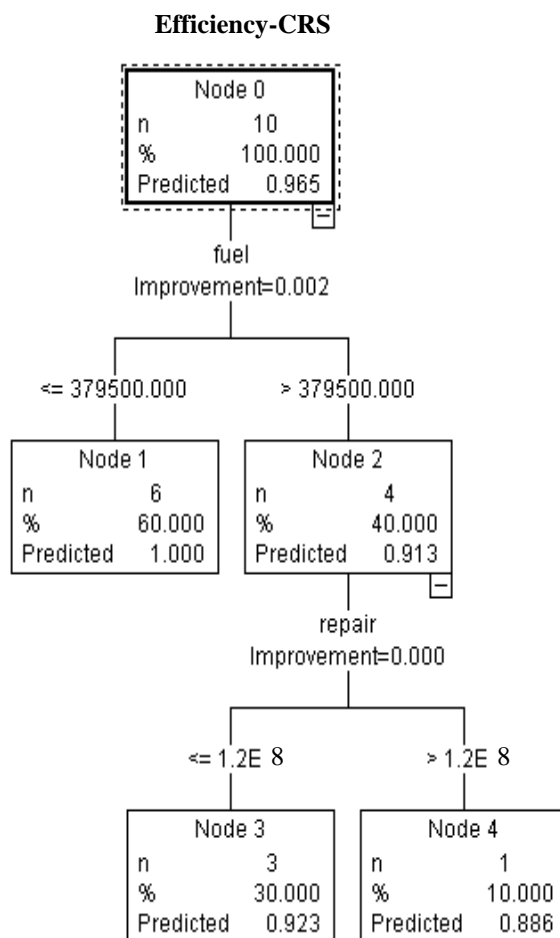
**Efficiency-CRS**

| Node 0 | |
|---|---|
| n | 10 |
| % | 100.000 |
| Predicted | 0.965 |

fuel
Improvement=0.002

<= 379500.000

> 379500.000

| Node 1 | |
|---|---|
| n | 6 |
| % | 60.000 |
| Predicted | 1.000 |

| Node 2 | |
|---|---|
| n | 4 |
| % | 40.000 |
| Predicted | 0.913 |

repair
Improvement=0.000

<= 1.2E 8

> 1.2E 8

| Node 3 | |
|---|---|
| n | 3 |
| % | 30.000 |
| Predicted | 0.923 |

| Node 4 | |
|---|---|
| n | 1 |
| % | 10.000 |
| Predicted | 0.886 |